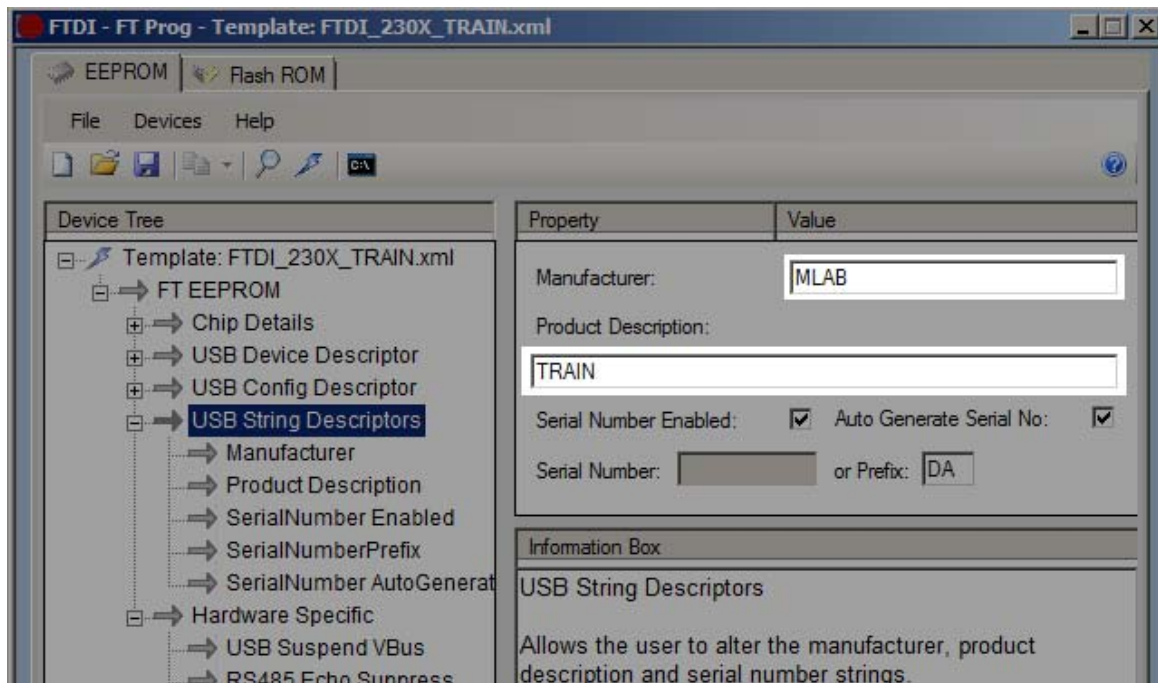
FTDI - FT Prog - Template: FTDI_230X_TRAIN.xml

EEPROM | Flash ROM

File Devices Help

Device Tree

Template: FTDI_230X_TRAIN.xml
FT EEPROM
Chip Details
USB Device Descriptor
USB Config Descriptor
USB String Descriptors
Manufacturer
Product Description
SerialNumber Enabled
SerialNumberPrefix
SerialNumber AutoGenerat
Hardware Specific
USB Suspend VBus
RS485 Echo Suppress

| Property | Value |
|---|---|

Manufacturer: MLAB

Product Description:

TRAIN

Serial Number Enabled: Auto Generate Serial No:

Serial Number: or Prefix: DA

Information Box

USB String Descriptors

Allows the user to alter the manufacturer, product description and serial number strings.